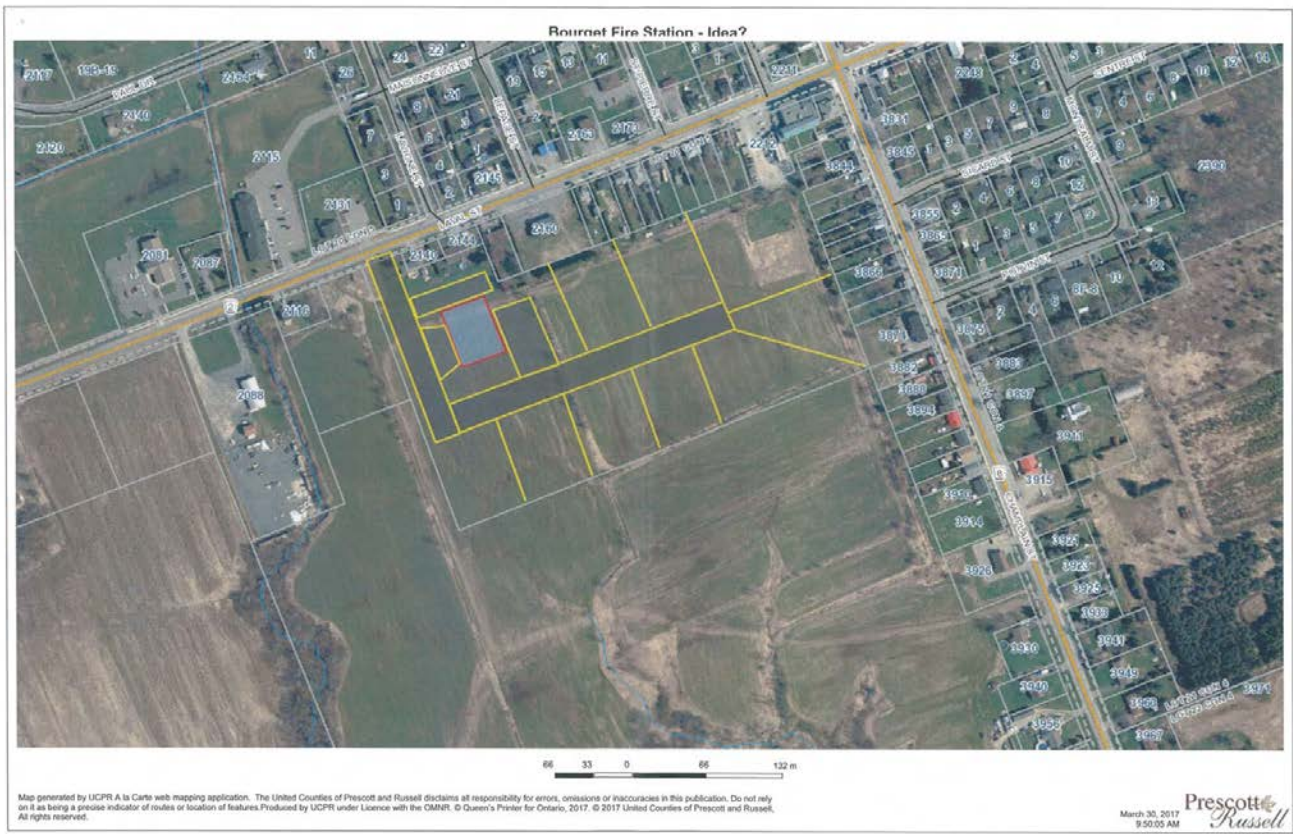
Bourget Fire Station - Idea?

2117 2144 2140 2120 2115 2131 2081 2087 2116 2096 2140 2144 2150 2145 2160 2170 2211 2212 2248 2290 3831 3845 3844 3855 3863 3866 3871 3874 3875 3882 3883 3886 3887 3894 3911 3915 3914 3926 3925 3923 3929 3933 3941 3940 3949 3956 3960 3967 3971 3910

LAVAL ST
MAISONNEUVE ST
CENTRE ST
CHAMPLAIN ST
2
6

66 33 0 66 132 m

Map generated by UCPR A la Carte web mapping application. The United Counties of Prescott and Russell disclaims all responsibility for errors, omissions or inaccuracies in this publication. Do not rely on it as being a precise indicator of routes or location of features.Produced by UCPR under Licence with the OMNR. © Queen's Printer for Ontario, 2017. © 2017 United Counties of Prescott and Russell, All rights reserved.

March 30, 2017
9:50:05 AM

Prescott Russell